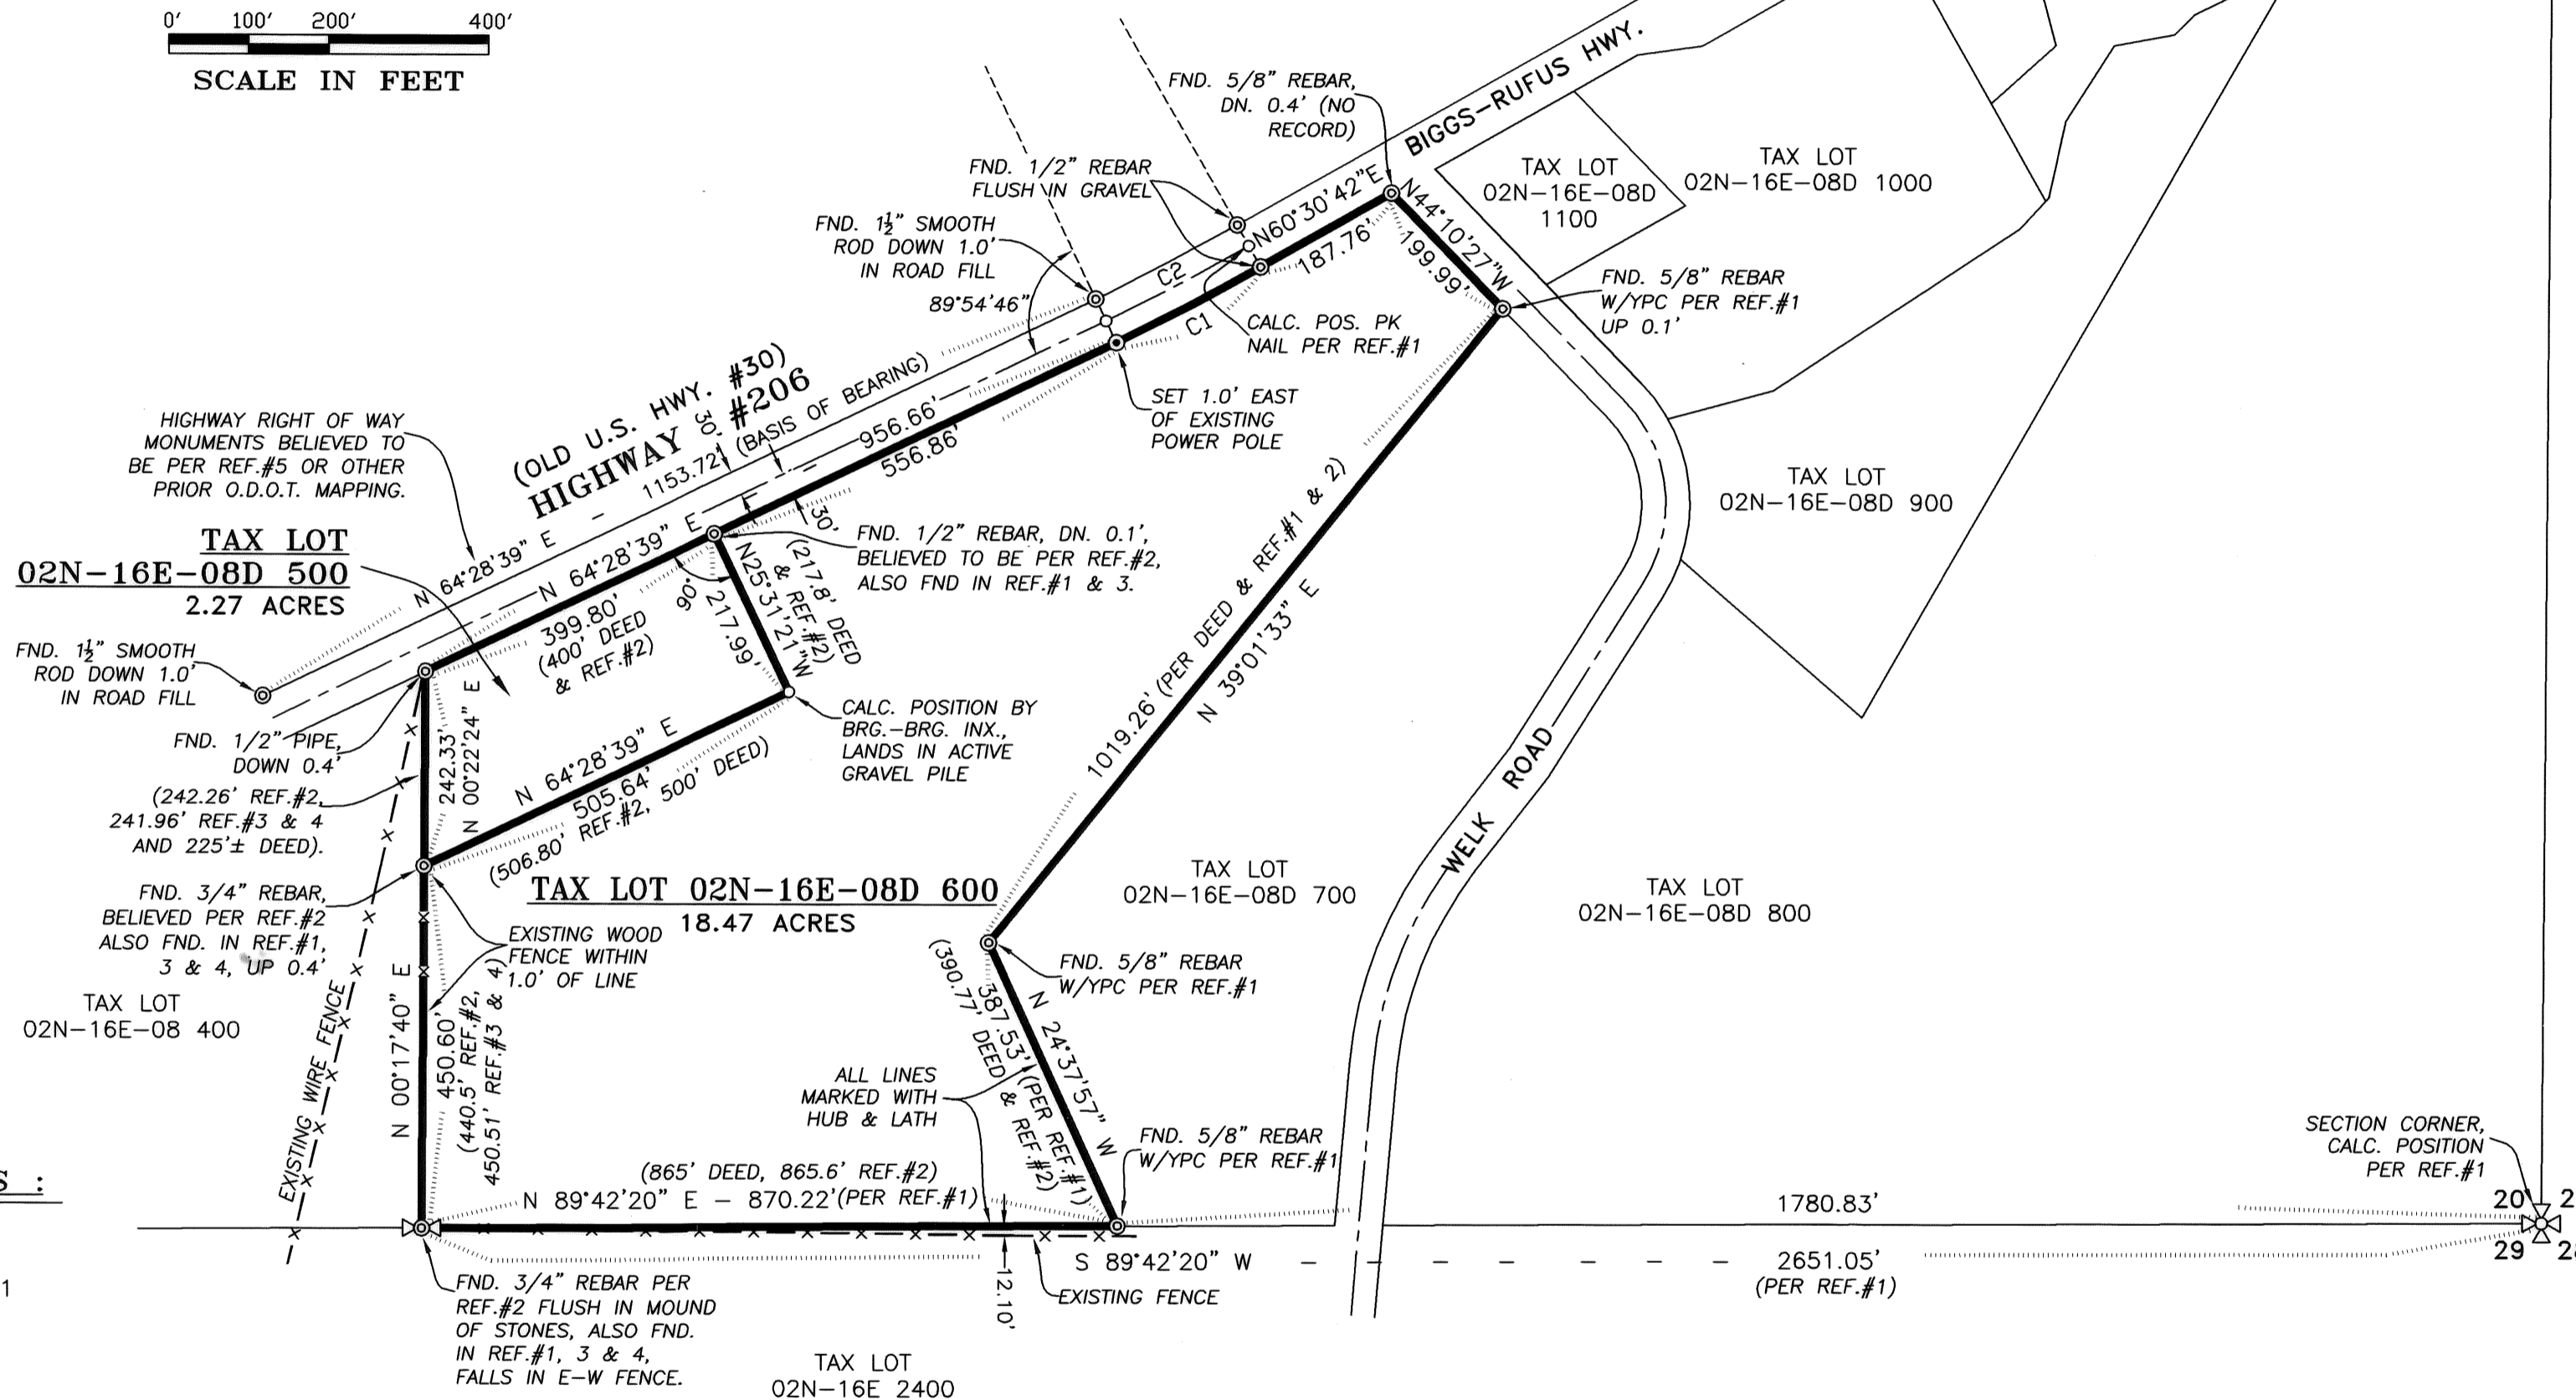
0' 100' 200' 400'
SCALE IN FEET

BIGGS–RUFUS HWY.

FND. 5/8" REBAR, DN. 0.4' (NO RECORD)

TAX LOT 02N–16E–08D 1100

TAX LOT 02N–16E–08D 1000

FND. 1/2" REBAR FLUSH IN GRAVEL

FND. $1\frac{1}{2}$" SMOOTH ROD DOWN 1.0' IN ROAD FILL

89°54'46"

N60°30'42"E

187.76'

N44°10'27"W

199.99'

C2

C1

FND. 5/8" REBAR W/YPC PER REF.#1 UP 0.1'

CALC. POS. PK NAIL PER REF.#1

SET 1.0' EAST OF EXISTING POWER POLE

(OLD U.S. HWY. #30)
HIGHWAY #206

30'

(BASIS OF BEARING)

1153.72'

956.66'

556.86'

HIGHWAY RIGHT OF WAY MONUMENTS BELIEVED TO BE PER REF.#5 OR OTHER PRIOR O.D.O.T. MAPPING.

TAX LOT 02N–16E–08D 900

30'

N 64°28'39" E

N 64°28'39" E

FND. 1/2" REBAR, DN. 0.1', BELIEVED TO BE PER REF.#2, ALSO FND IN REF.#1 & 3.

TAX LOT
02N–16E–08D 500
2.27 ACRES

399.80' (400' DEED & REF.#2)

90°

217.99'

N25°31'21"W

(217.8' DEED & REF.#2)

FND. $1\frac{1}{2}$" SMOOTH ROD DOWN 1.0' IN ROAD FILL

CALC. POSITION BY BRG.–BRG. INX., LANDS IN ACTIVE GRAVEL PILE

1019.26' (PER DEED & REF.#1 & 2)

N 39°01'33" E

FND. 1/2" PIPE, DOWN 0.4'

242.33'

N 00°22'24" E

N 64°28'39" E

505.64'

(506.80' REF.#2, 500' DEED)

WELK ROAD

(242.26' REF.#2, 241.96' REF.#3 & 4 AND 225'± DEED).

TAX LOT 02N–16E–08D 700

TAX LOT 02N–16E–08D 800

FND. 3/4" REBAR, BELIEVED PER REF.#2 ALSO FND. IN REF.#1, 3 & 4, UP 0.4'

TAX LOT 02N–16E–08D 600
18.47 ACRES

EXISTING WOOD FENCE WITHIN 1.0' OF LINE

FND. 5/8" REBAR W/YPC PER REF.#1

TAX LOT 02N–16E–08 400

EXISTING WIRE FENCE

N 00°17'40" E

450.60'

(440.5' REF.#2, 450.51' REF.#3 & 4)

(390.77' DEED)

387.53' (PER REF.#1)

& REF.#2)

N 24°37'57" W

ALL LINES MARKED WITH HUB & LATH

FND. 5/8" REBAR W/YPC PER REF.#1

SECTION CORNER, CALC. POSITION PER REF.#1

(865' DEED, 865.6' REF.#2)

N 89°42'20" E – 870.22'(PER REF.#1)

1780.83'

20 2
29 2

S 89°42'20" W

2651.05'
(PER REF.#1)

12.10'

EXISTING FENCE

FND. 3/4" REBAR PER REF.#2 FLUSH IN MOUND OF STONES, ALSO FND. IN REF.#1, 3 & 4, FALLS IN E–W FENCE.

TAX LOT 02N–16E 2400

S :

1